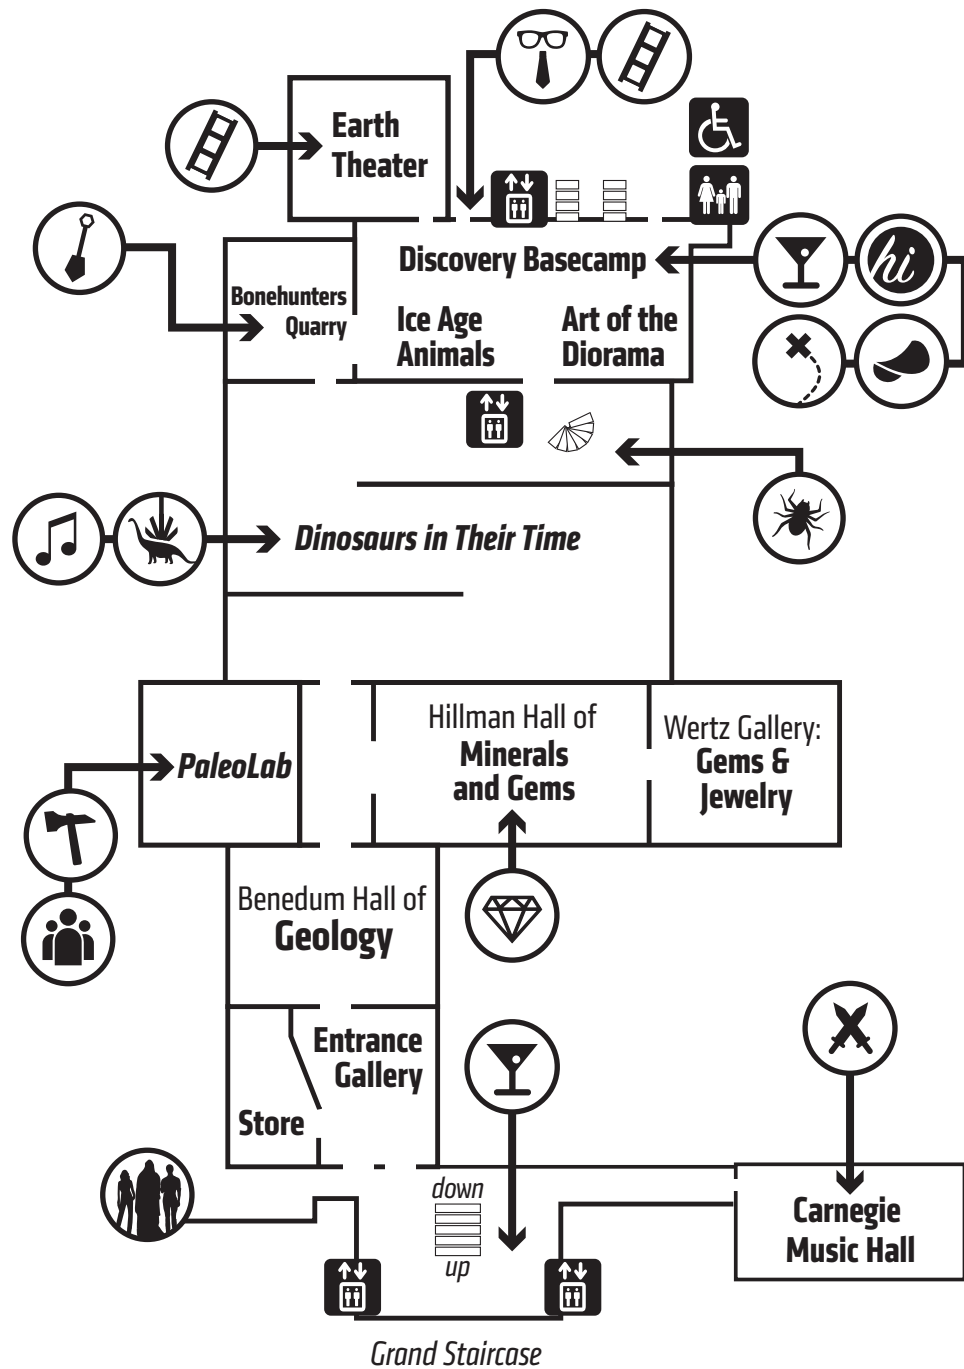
Earth Theater

Discovery Basecamp

Bonehunters Quarry

Ice Age Animals

Art of the Diorama

hi

Dinosaurs in Their Time

PaleoLab

Hillman Hall of Minerals and Gems

Wertz Gallery: Gems & Jewelry

Benedum Hall of Geology

Entrance Gallery

Store

down

up

Carnegie Music Hall

Grand Staircase